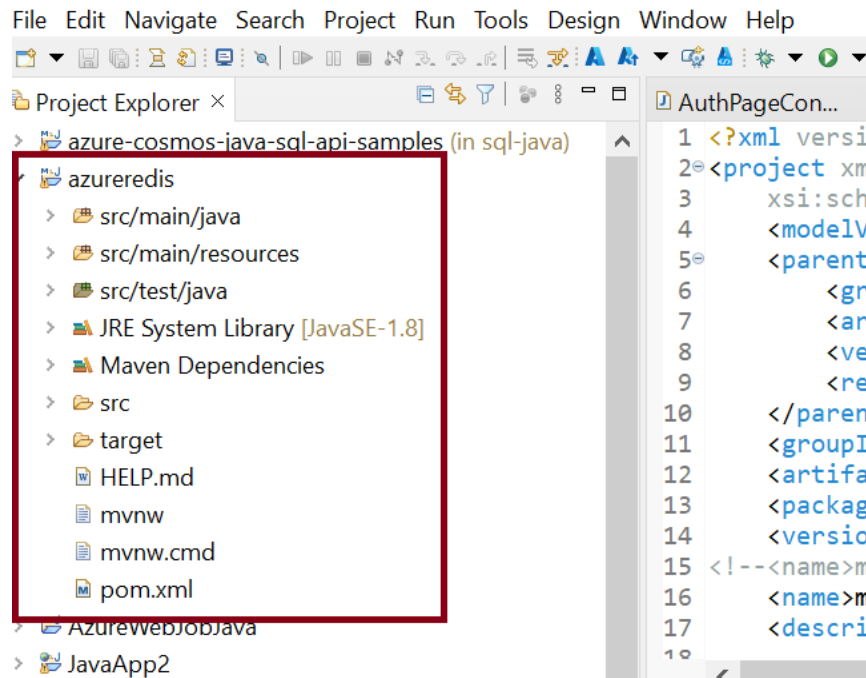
File Edit Navigate Search Project Run Tools Design Window Help

Project Explorer ×

azure-cosmos-java-sql-api-samples (in sql-java)
azureredis
src/main/java
src/main/resources
src/test/java
JRE System Library [JavaSE-1.8]
Maven Dependencies
src
target
HELP.md
mvnw
mvnw.cmd
pom.xml
AzureWebJobJava
JavaApp2

AuthPageCon...

1 <?xml versi
2 <project xm
3 xsi:sch
4 <modelV
5 <parent
6 <gr
7 <ar
8 <ve
9 <re
10 </paren
11 <groupI
12 <artifa
13 <packag
14 <versio
15 <!--<name>m
16 <name>m
17 <descri
18